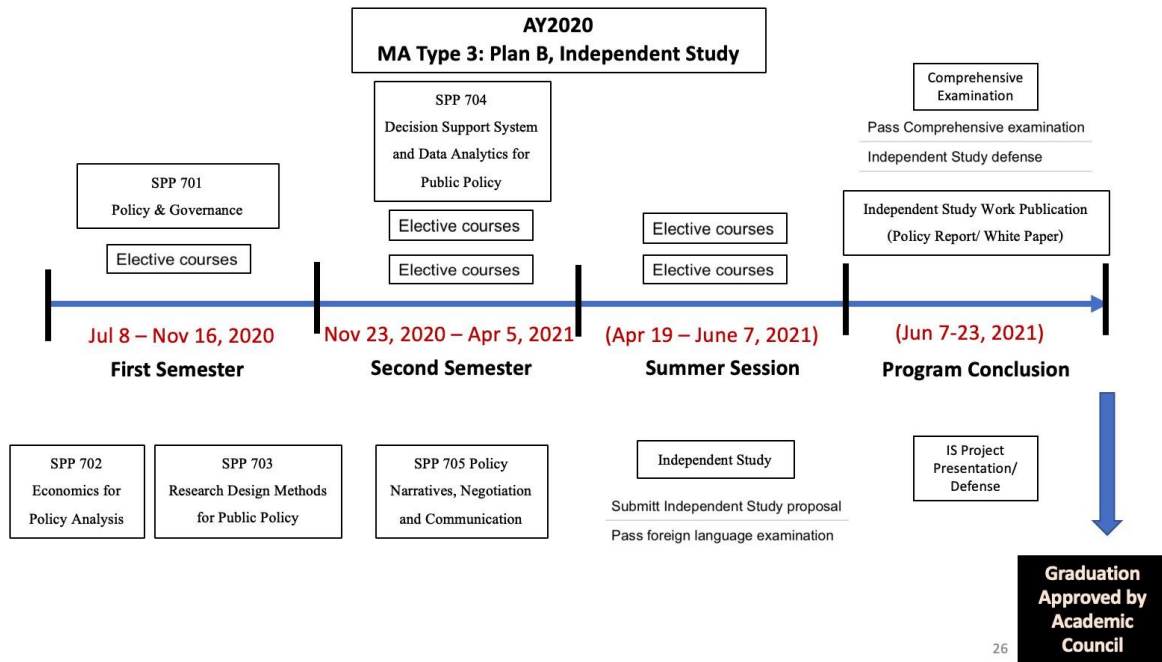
AY2020
MA Type 3: Plan B, Independent Study

SPP 701
Policy & Governance

Elective courses

SPP 704
Decision Support System and Data Analytics for Public Policy

Elective courses

Elective courses

Elective courses

Elective courses

Comprehensive Examination

Pass Comprehensive examination

Independent Study defense

Independent Study Work Publication (Policy Report/ White Paper)

Jul 8 – Nov 16, 2020
First Semester

Nov 23, 2020 – Apr 5, 2021
Second Semester

(Apr 19 – June 7, 2021)
Summer Session

(Jun 7-23, 2021)
Program Conclusion

SPP 702
Economics for Policy Analysis

SPP 703
Research Design Methods for Public Policy

SPP 705 Policy Narratives, Negotiation and Communication

Independent Study

Submitt Independent Study proposal

Pass foreign language examination

IS Project Presentation/ Defense

Graduation Approved by Academic Council

26